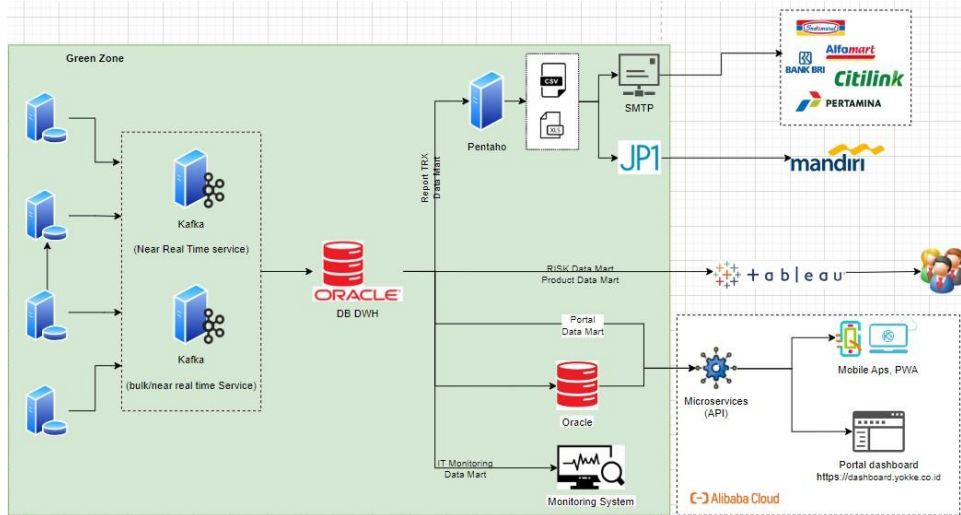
Green Zone

Kafka

(Near Real Time service)

Kafka

(bulk/near real time Service)

ORACLE

DB DWH

Report TRX
Data Mart

Pentaho

CSV

XLS

SMTP

JP1

Indomaret

Alfamart

BANK BRI

Citilink

PERTAMINA

mandiri

RISK Data Mart
Product Data Mart

+ a b | e a u

Portal
Data Mart

Oracle

IT Monitoring
Data Mart

Monitoring System

Microservices
(API)

Mobile Aps, PWA

Portal dashboard
https://dashboard.yokke.co.id

Alibaba Cloud